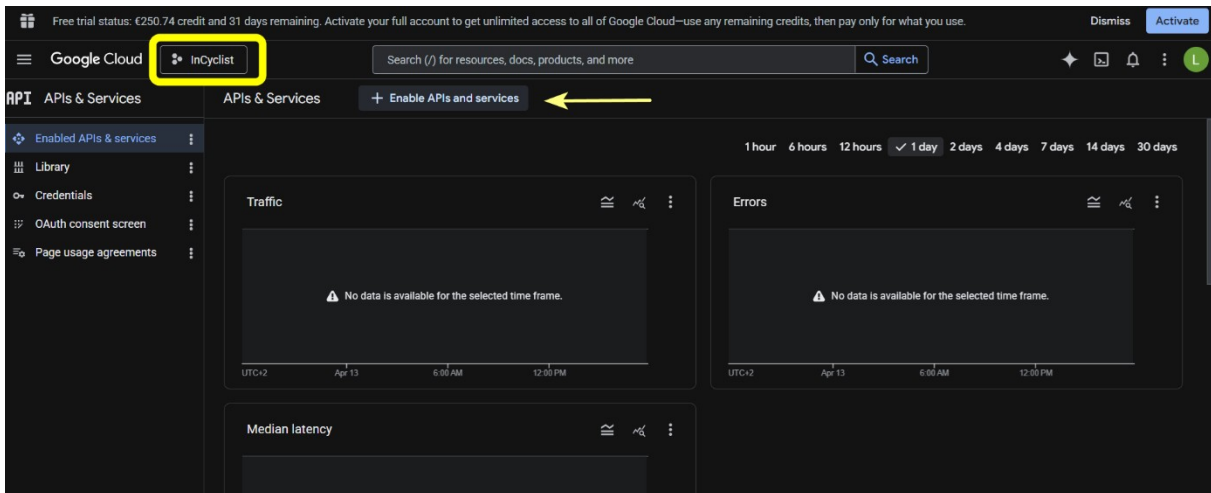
Free trial status: €250.74 credit and 31 days remaining. Activate your full account to get unlimited access to all of Google Cloud—use any remaining credits, then pay only for what you use.

Dismiss

Activate

Google Cloud

InCyclist

Search (/) for resources, docs, products, and more

Search

L

API APIs & Services

APIs & Services

+ Enable APIs and services

Enabled APIs & services

Library

Credentials

OAuth consent screen

Page usage agreements

1 hour 6 hours 12 hours ✓ 1 day 2 days 4 days 7 days 14 days 30 days

Traffic

No data is available for the selected time frame.

UTC+2 Apr 13 6:00 AM 12:00 PM

Errors

No data is available for the selected time frame.

UTC+2 Apr 13 6:00 AM 12:00 PM

Median latency